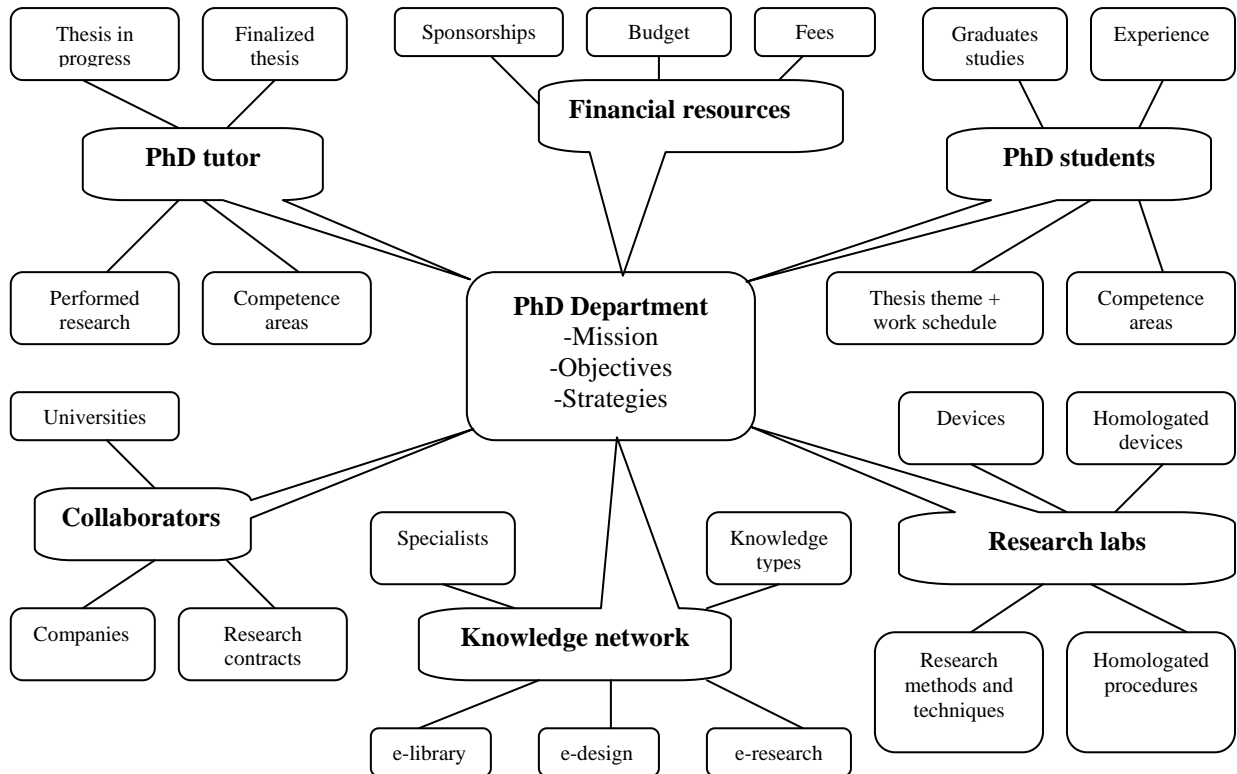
Thesis in progress

Finalized thesis

Sponsorships

Budget

Fees

Graduates studies

Experience

Financial resources

PhD tutor

PhD students

Performed research

Competence areas

PhD Department
-Mission
-Objectives
-Strategies

Thesis theme + work schedule

Competence areas

Universities

Devices

Homologated devices

Collaborators

Specialists

Knowledge types

Research labs

Companies

Research contracts

Knowledge network

Research methods and techniques

Homologated procedures

e-library

e-design

e-research